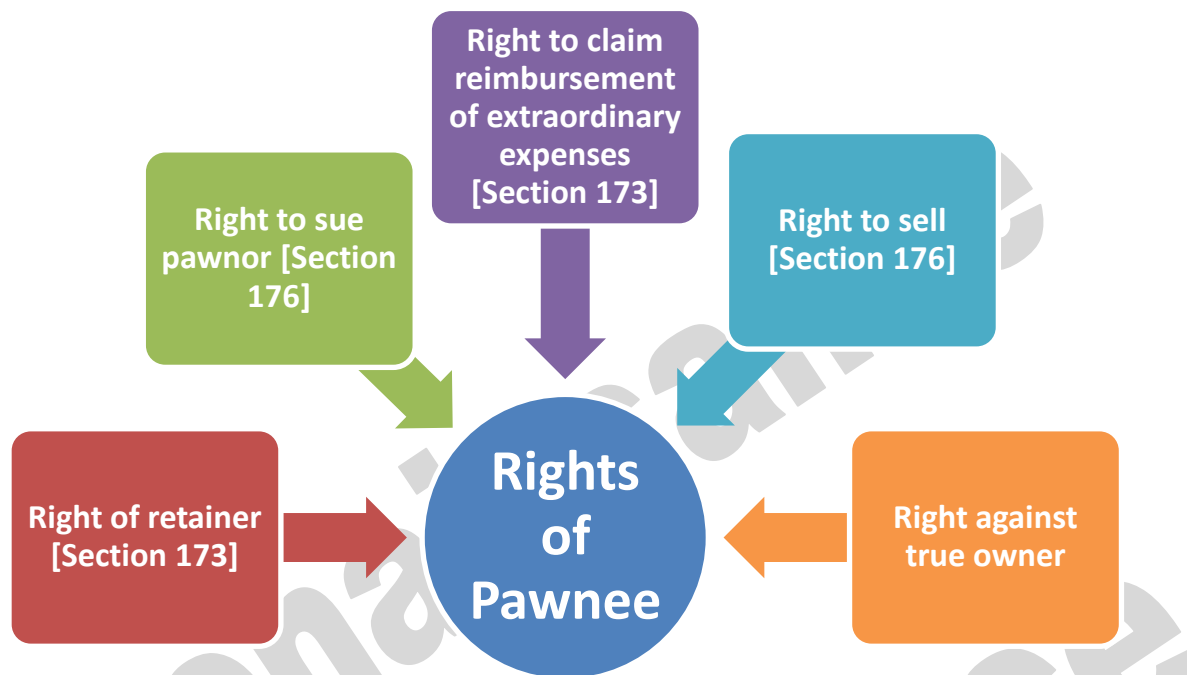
Right to claim reimbursement of extraordinary expenses [Section 173]

Right to sue pawnor [Section 176]

Right to sell [Section 176]

Right of retainer [Section 173]

Rights of Pawnee

Right against true owner